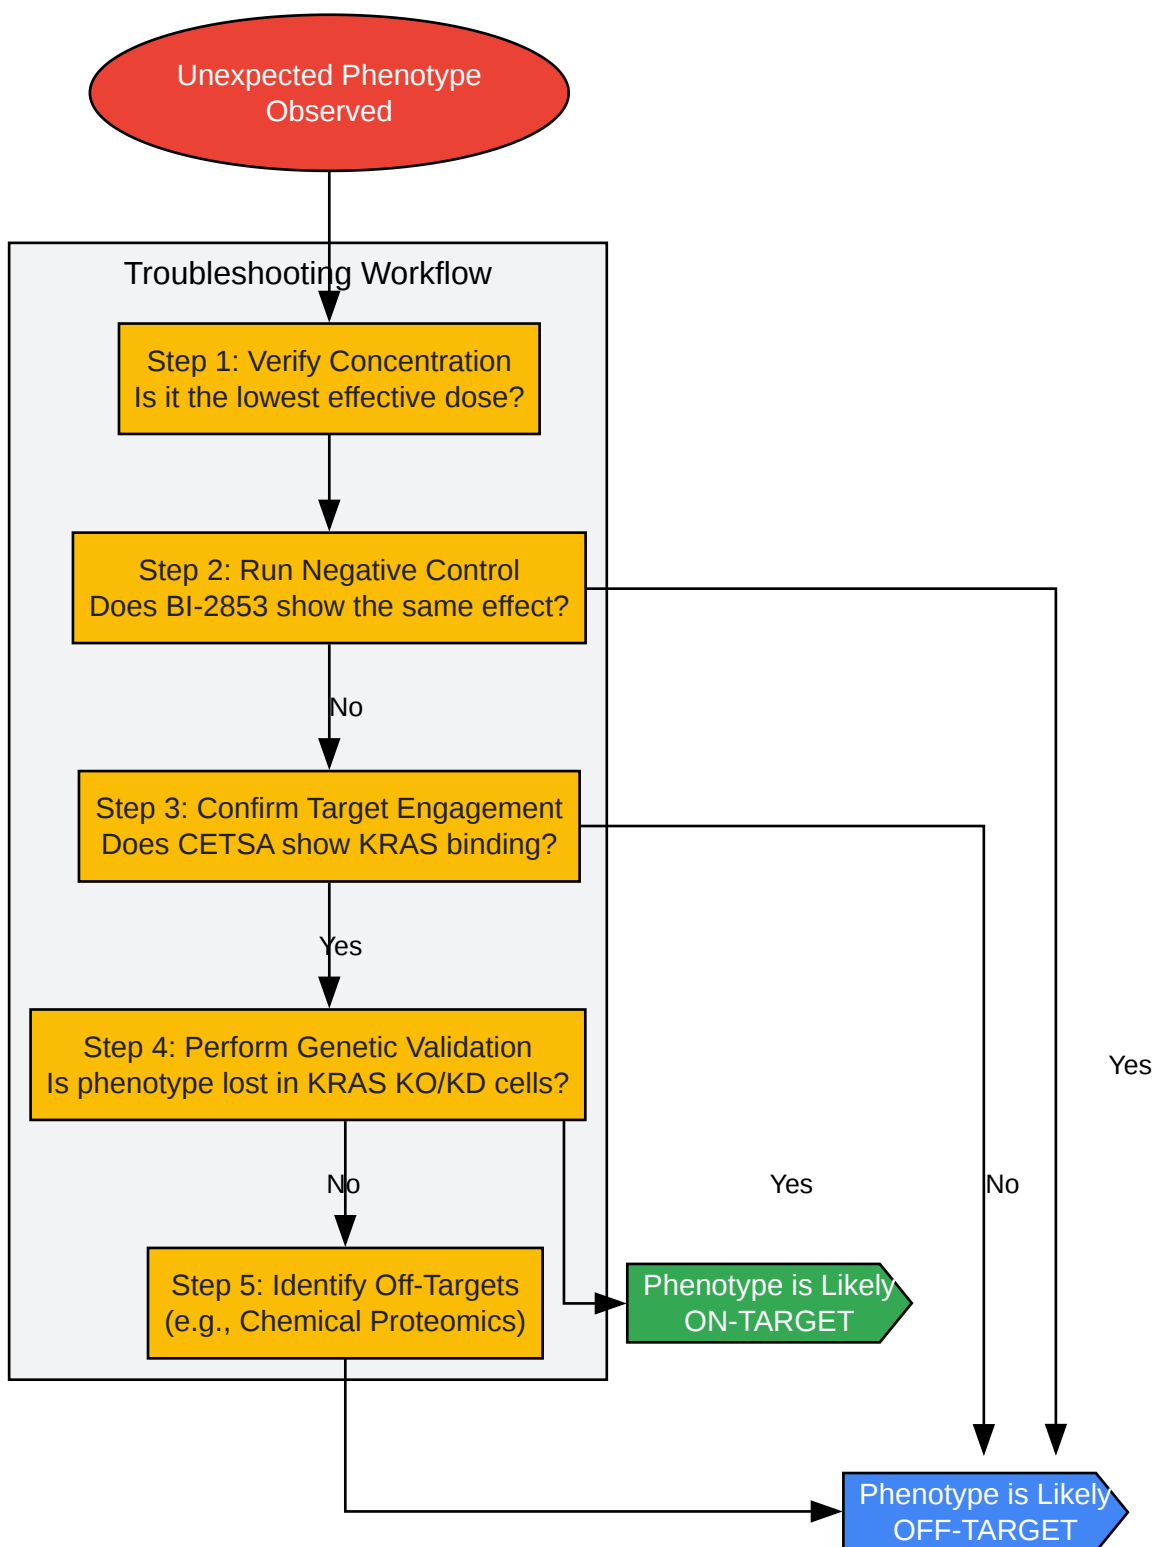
Unexpected Phenotype Observed

Troubleshooting Workflow

Step 1: Verify Concentration
Is it the lowest effective dose?

Step 2: Run Negative Control
Does BI-2853 show the same effect?

No

Step 3: Confirm Target Engagement
Does CETSA show KRAS binding?

Yes

Step 4: Perform Genetic Validation
Is phenotype lost in KRAS KO/KD cells?

Yes

No

Yes

No

Step 5: Identify Off-Targets
(e.g., Chemical Proteomics)

Phenotype is Likely
ON-TARGET

Phenotype is Likely
OFF-TARGET